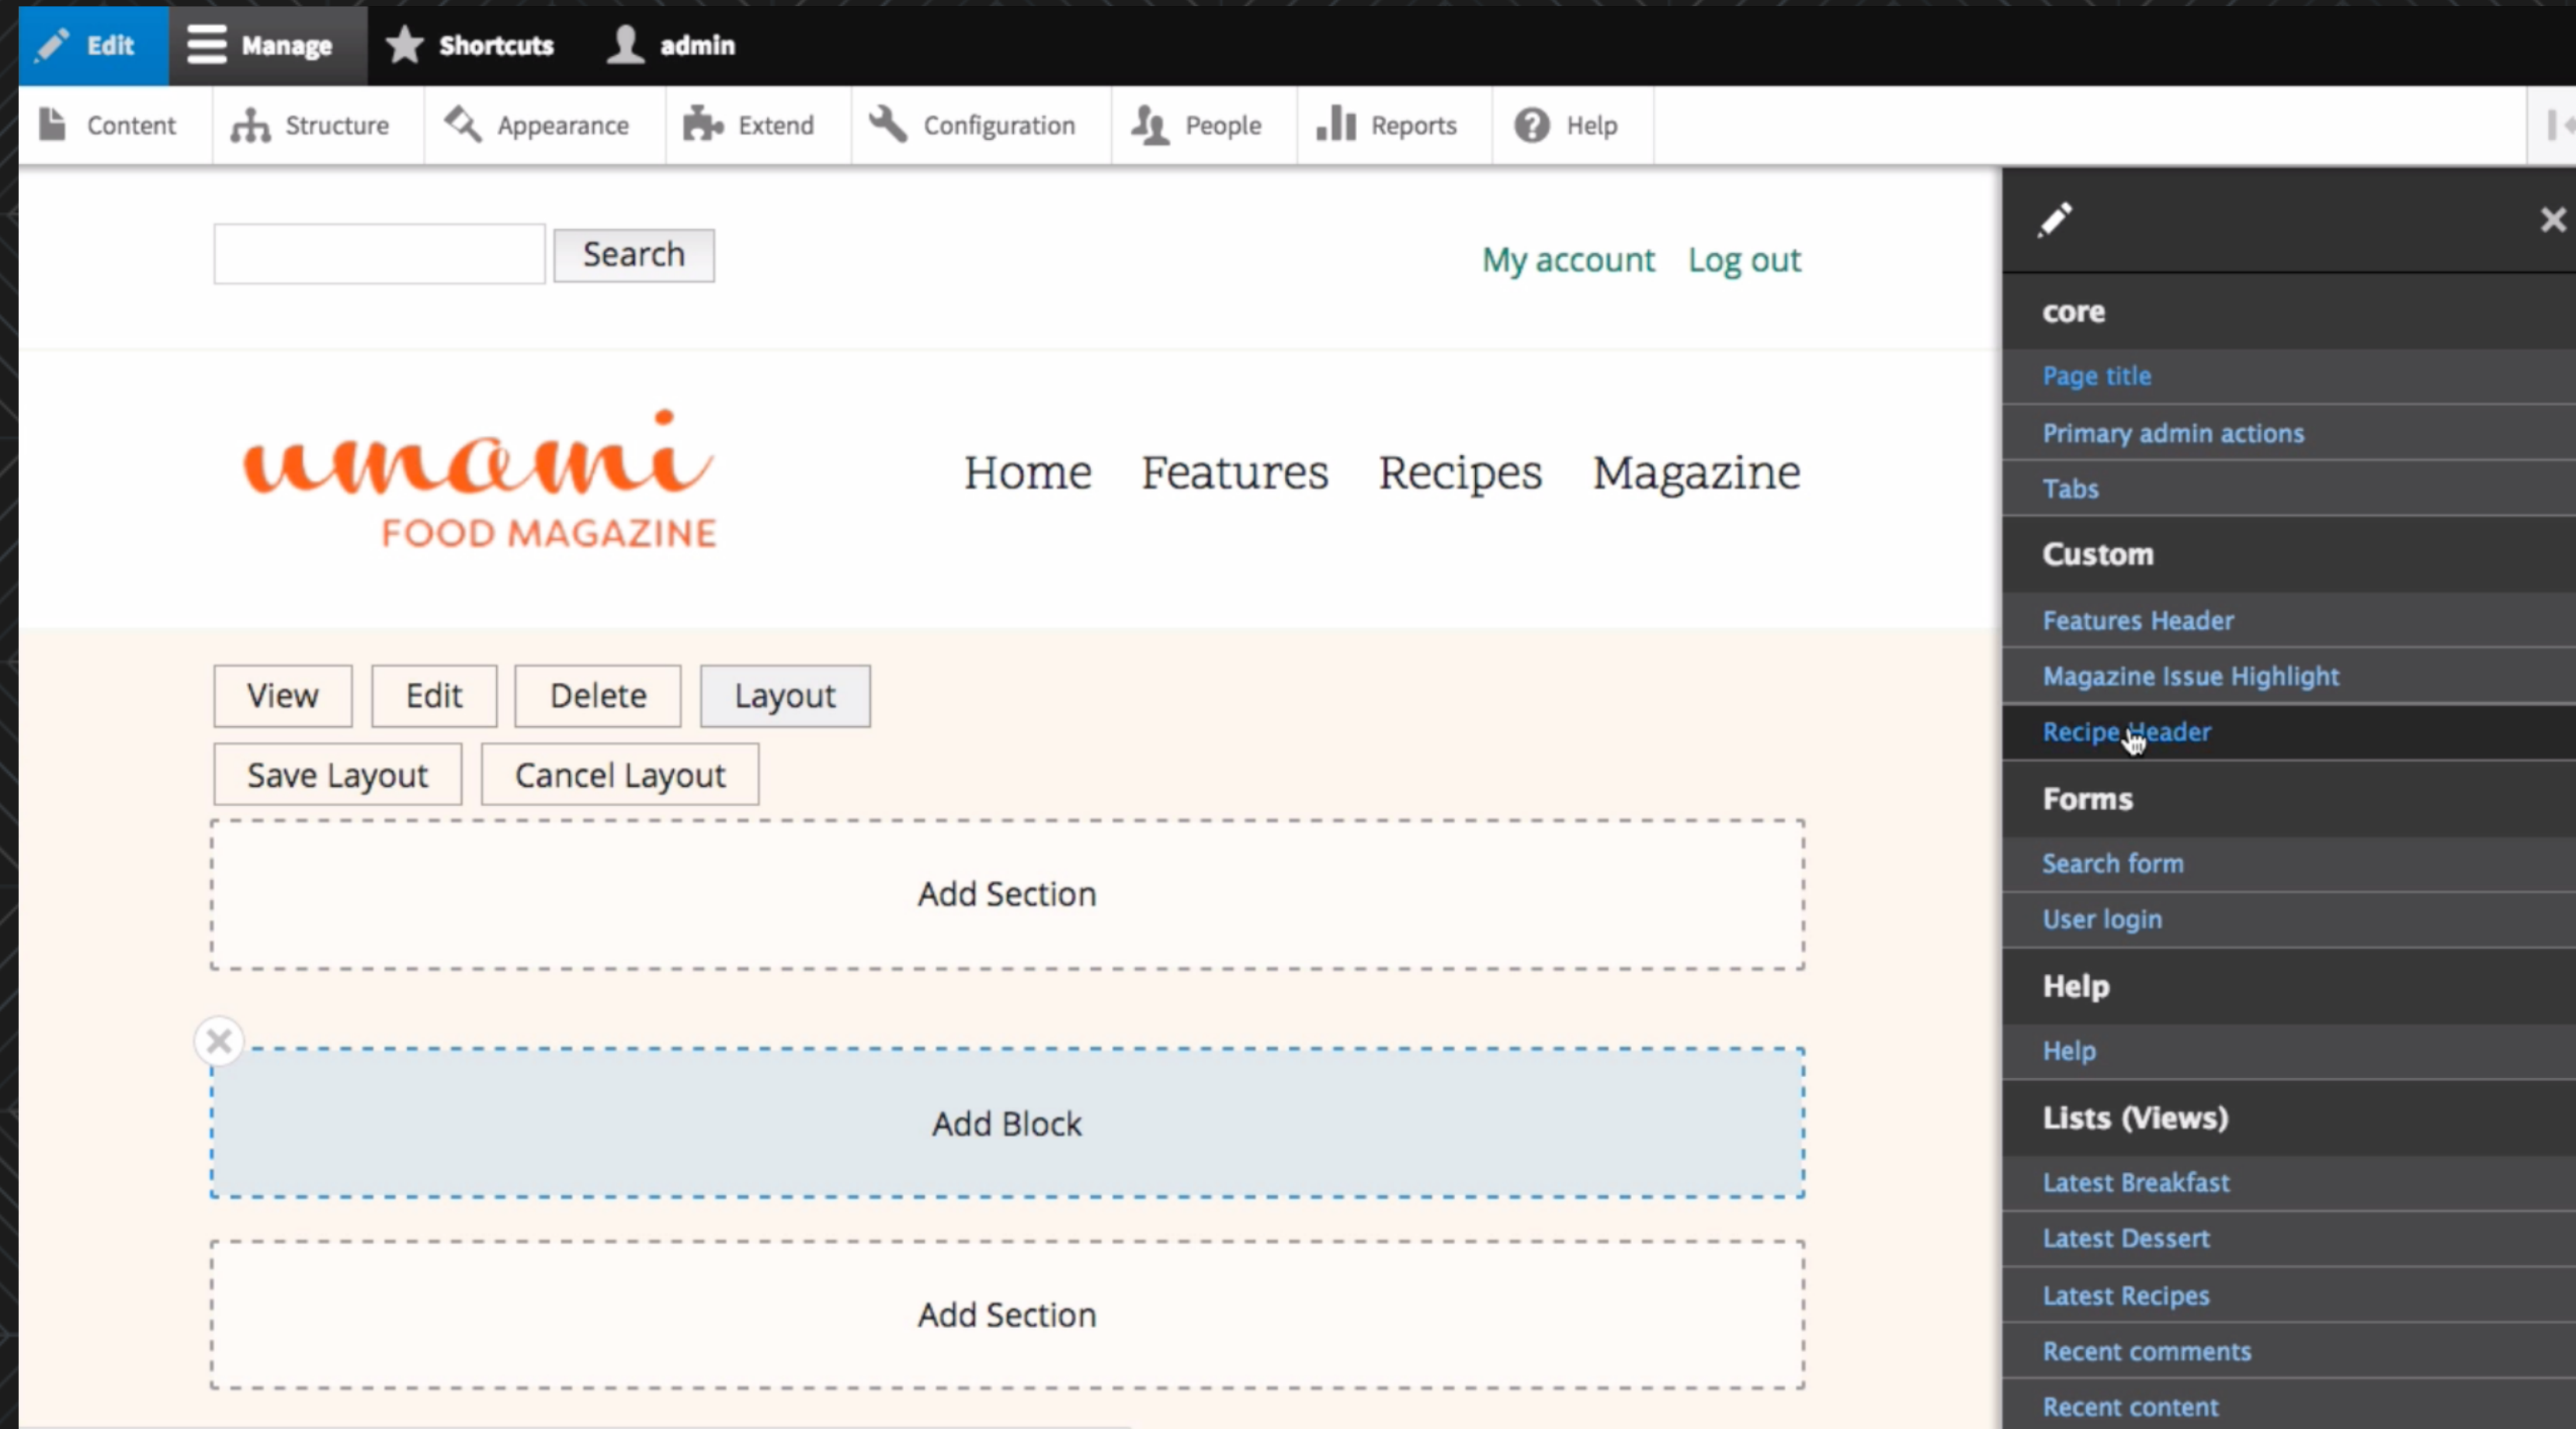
Edit Manage Shortcuts admin

Content Structure Appearance Extend Configuration People Reports Help

Search

My account Log out

umami
FOOD MAGAZINE

Home Features Recipes Magazine

View Edit Delete Layout

Save Layout Cancel Layout

Add Section

Add Block

Add Section

core
Page title
Primary admin actions
Tabs
Custom
Features Header
Magazine Issue Highlight
Recipe Header
Forms
Search form
User login
Help
Help
Lists (Views)
Latest Breakfast
Latest Dessert
Latest Recipes
Recent comments
Recent content